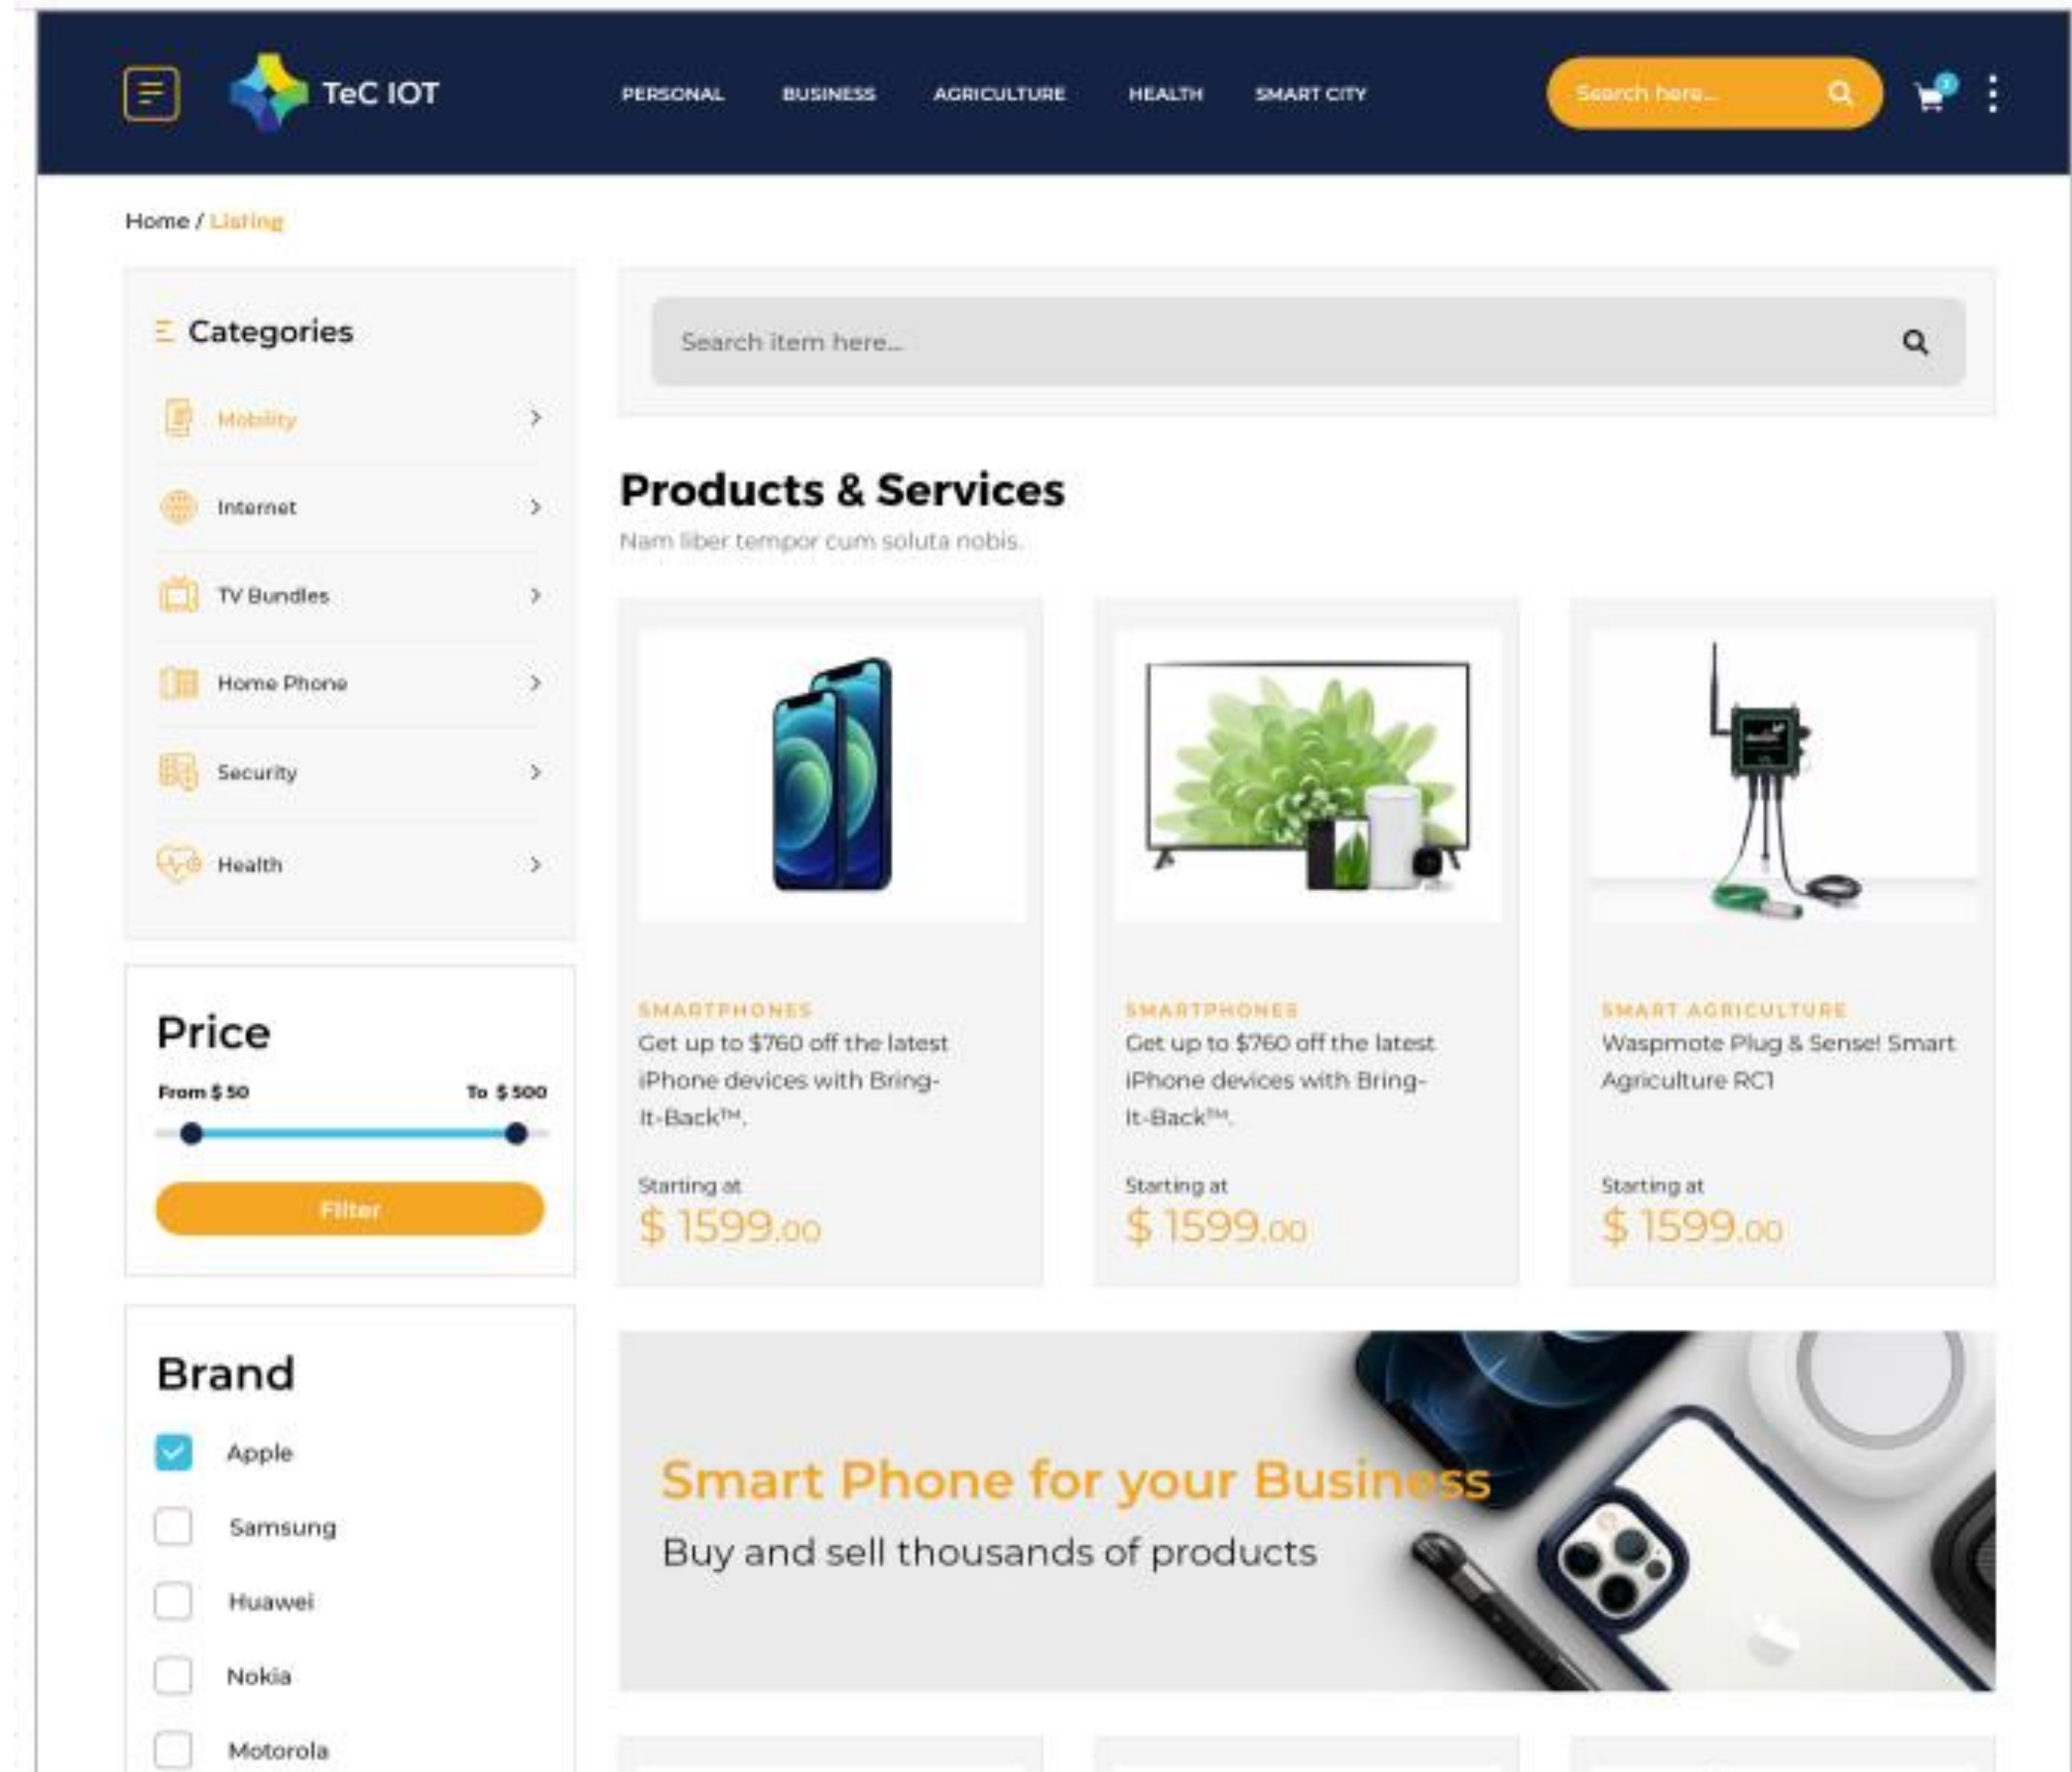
TeC IOT

PERSONAL BUSINESS AGRICULTURE HEALTH SMART CITY

Search here...

2

Home / Listing

Categories

Mobility

Internet

TV Bundles

Home Phone

Security

Health

Price

From $ 50 To $ 500

Filter

Brand

Apple

Samsung

Huawei

Nokia

Motorola

Search item here...

Products & Services

Nam liber tempor cum soluta nobis.

SMARTPHONES

Get up to $760 off the latest iPhone devices with Bring-It-Back™.

Starting at

$ 1599.00

SMARTPHONES

Get up to $760 off the latest iPhone devices with Bring-It-Back™.

Starting at

$ 1599.00

SMART AGRICULTURE

Waspmote Plug & Sense! Smart Agriculture RC1

Starting at

$ 1599.00

Smart Phone for your Business

Buy and sell thousands of products